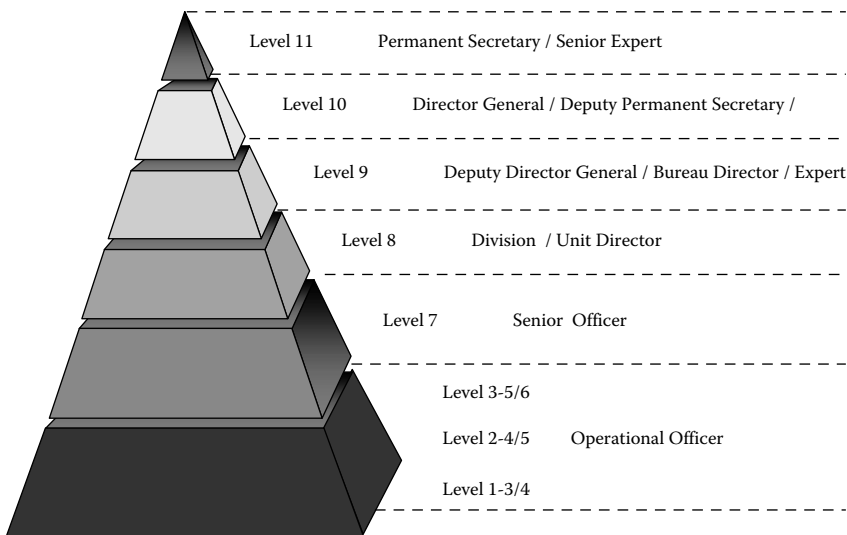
Level 11 Permanent Secretary / Senior Expert

Level 10 Director General / Deputy Permanent Secretary /

Level 9 Deputy Director General / Bureau Director / Expert

Level 8 Division / Unit Director

Level 7 Senior Officer

Level 3-5/6

Level 2-4/5 Operational Officer

Level 1-3/4